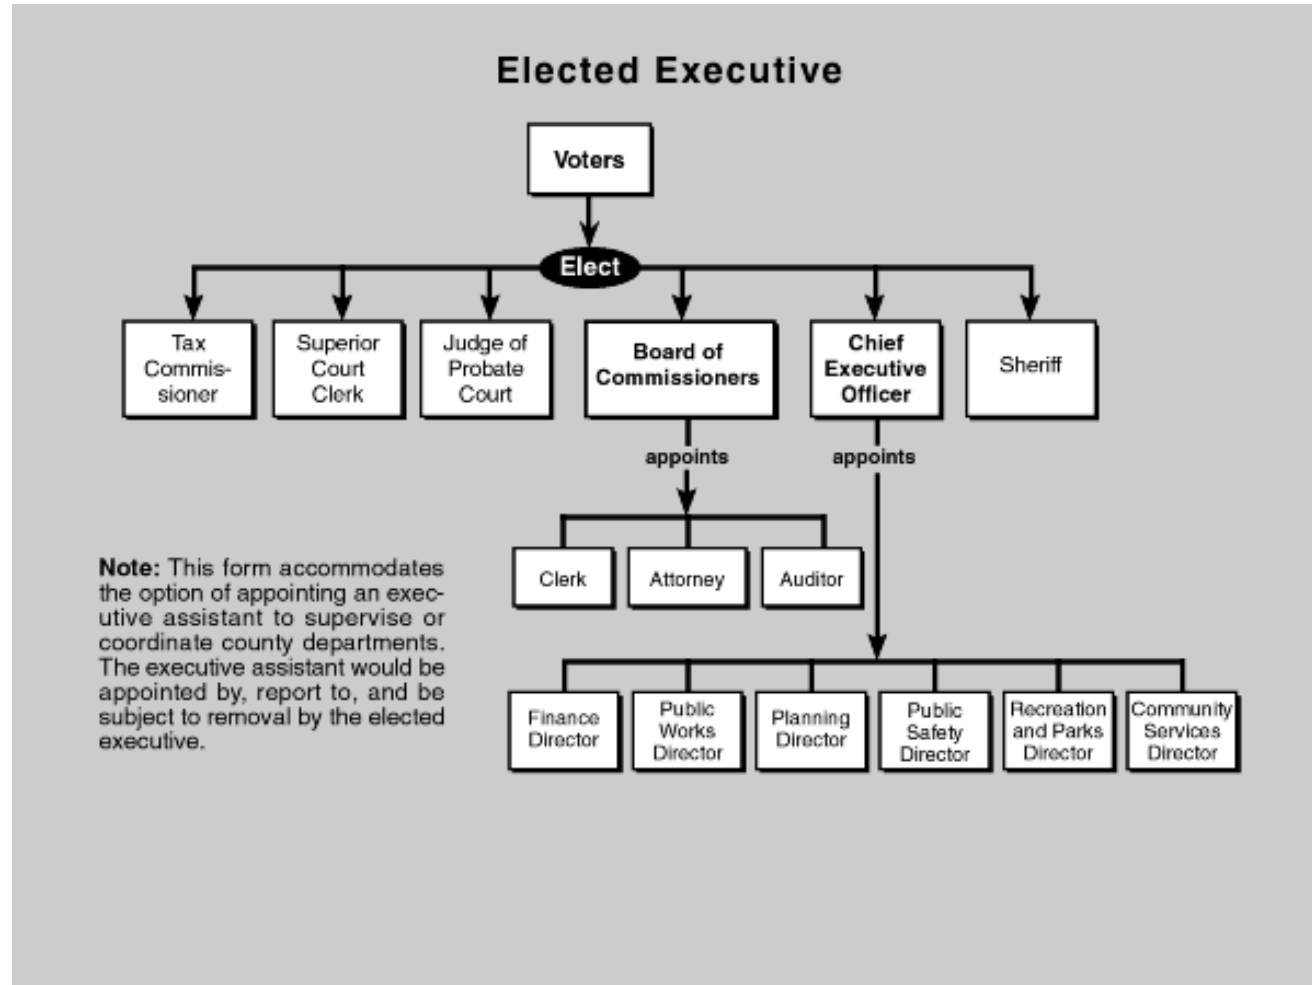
Elected Executive

Voters

Elect

Tax Commissioner

Superior Court Clerk

Judge of Probate Court

Board of Commissioners

Chief Executive Officer

Sheriff

appoints

appoints

Clerk

Attorney

Auditor

Note: This form accommodates the option of appointing an executive assistant to supervise or coordinate county departments. The executive assistant would be appointed by, report to, and be subject to removal by the elected executive.

Finance Director

Public Works Director

Planning Director

Public Safety Director

Recreation and Parks Director

Community Services Director